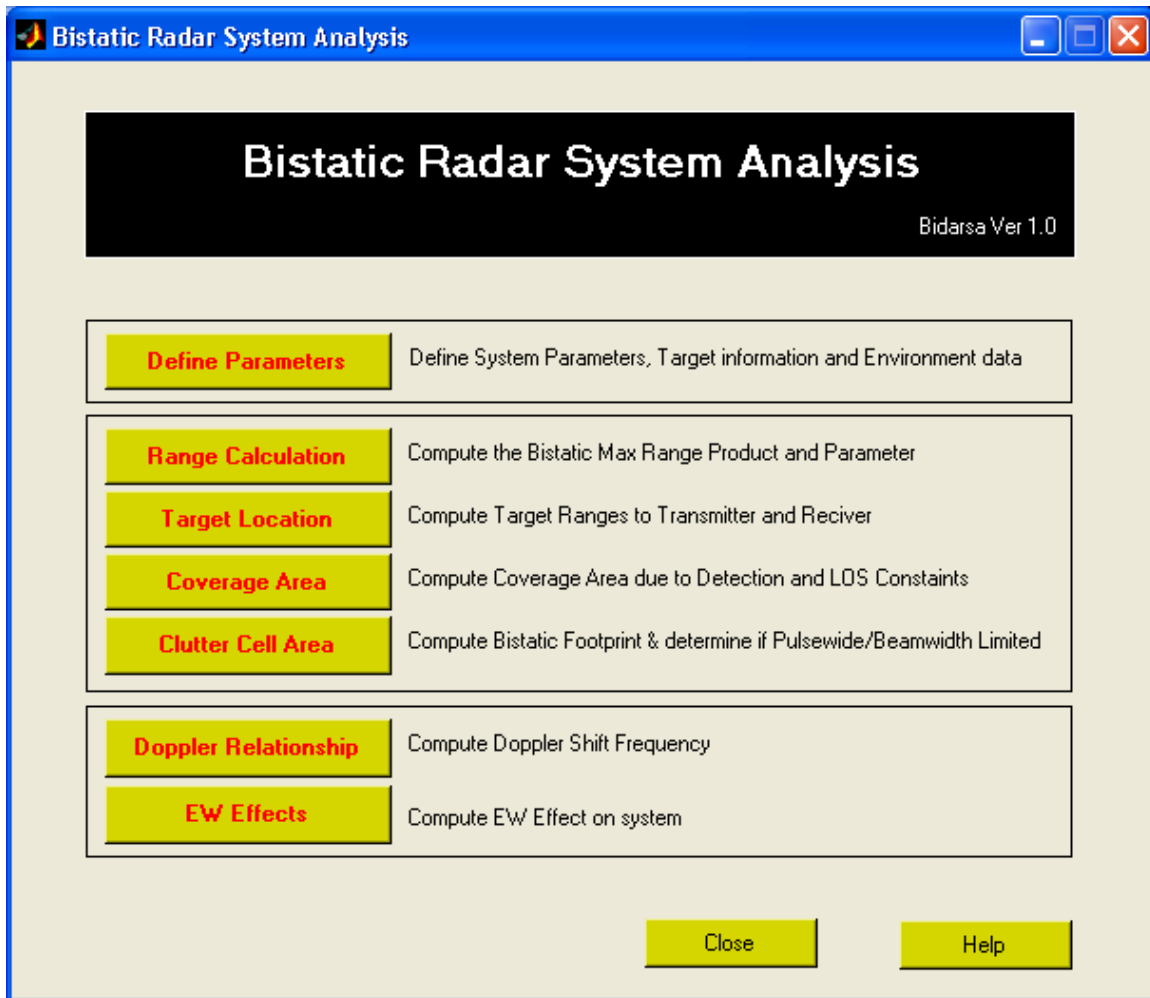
Bistatic Radar System Analysis

Bistatic Radar System Analysis

Bidarsa Ver 1.0

Define Parameters
Define System Parameters, Target information and Environment data

Range Calculation
Compute the Bistatic Max Range Product and Parameter

Target Location
Compute Target Ranges to Transmitter and Reciver

Coverage Area
Compute Coverage Area due to Detection and LOS Constaints

Clutter Cell Area
Compute Bistatic Footprint & determine if Pulsewide/Beamwidth Limited

Doppler Relationship
Compute Doppler Shift Frequency

EW Effects
Compute EW Effect on system

Close

Help